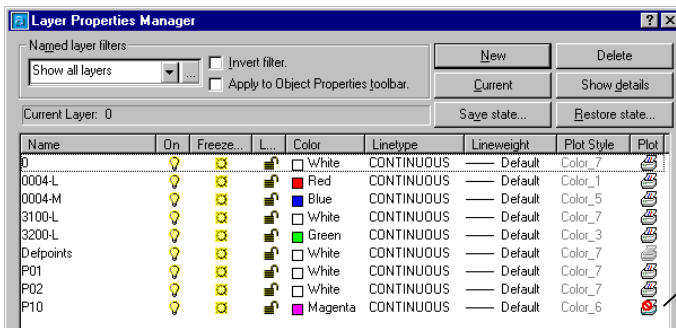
Layer Properties Manager

?

X

Named layer filters

Show all layers

...

Invert filter.

Apply to Object Properties toolbar.

New

Delete

Current

Show details

Current Layer: 0

Save state...

Restore state...

| Name | On | Freeze... | L... | Color | Linetype | Lineweight | Plot Style | Plot |
|---|---|---|---|---|---|---|---|---|
| 0 | | | | White | CONTINUOUS | —— Default | Color_7 | |
| 0004-L | | | | Red | CONTINUOUS | —— Default | Color_1 | |
| 0004-M | | | | Blue | CONTINUOUS | —— Default | Color_5 | |
| 3100-L | | | | White | CONTINUOUS | —— Default | Color_7 | |
| 3200-L | | | | Green | CONTINUOUS | —— Default | Color_3 | |
| Defpoints | | | | White | CONTINUOUS | —— Default | Color_7 | |
| P01 | | | | White | CONTINUOUS | —— Default | Color_7 | |
| P02 | | | | White | CONTINUOUS | —— Default | Color_7 | |
| P10 | | | | Magenta | CONTINUOUS | —— Default | Color_6 | |